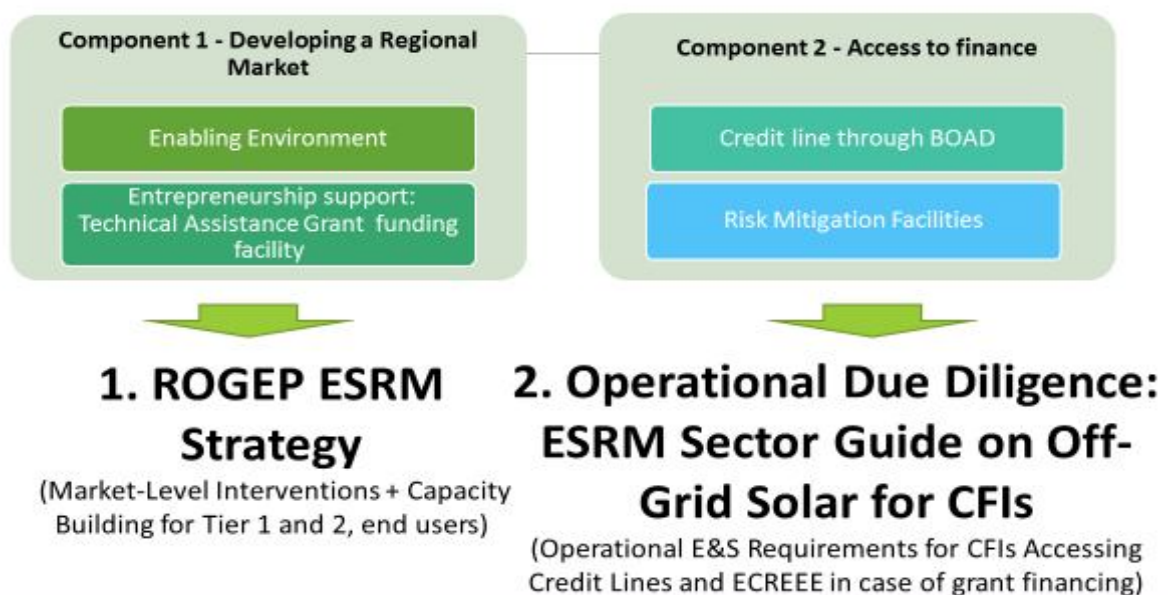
Component 1 - Developing a Regional Market

Enabling Environment

Entrepreneurship support: Technical Assistance Grant funding facility

Component 2 - Access to finance

Credit line through BOAD

Risk Mitigation Facilities

1. ROGEP ESRM Strategy

(Market-Level Interventions + Capacity Building for Tier 1 and 2, end users)

2. Operational Due Diligence: ESRM Sector Guide on Off-Grid Solar for CFIs

(Operational E&S Requirements for CFIs Accessing Credit Lines and ECREEE in case of grant financing)